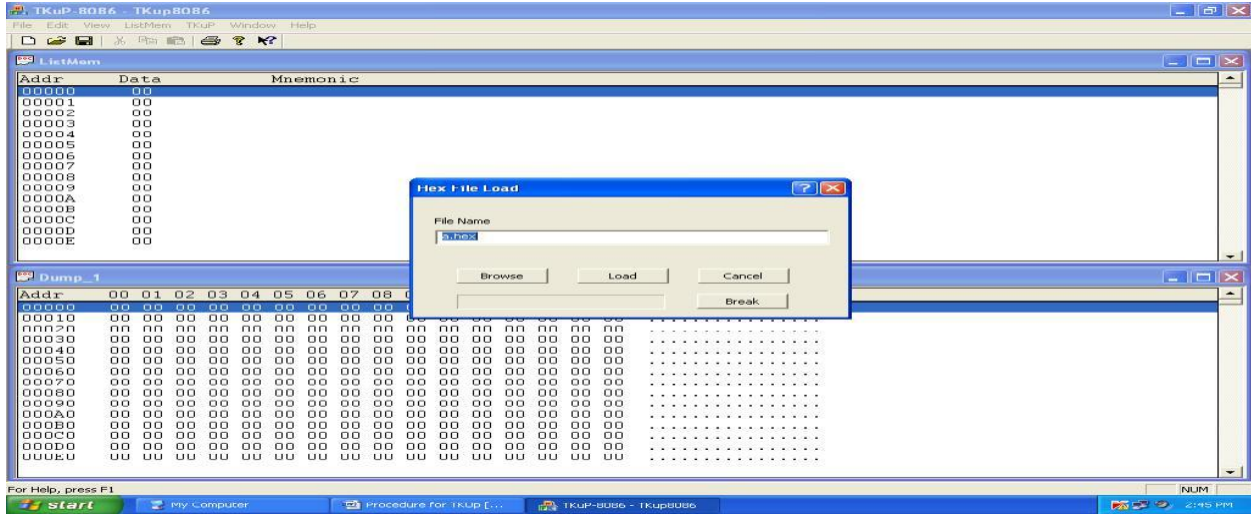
TKuP-8086 - TKup8086

File Edit View ListMem TKuP Window Help

ListMem

| Addr | Data | Mnemonic |
|---|---|---|
| 00000 | 00 | |
| 00001 | 00 | |
| 00002 | 00 | |
| 00003 | 00 | |
| 00004 | 00 | |
| 00005 | 00 | |
| 00006 | 00 | |
| 00007 | 00 | |
| 00008 | 00 | |
| 00009 | 00 | |
| 0000A | 00 | |
| 0000B | 00 | |
| 0000C | 00 | |
| 0000D | 00 | |
| 0000E | 00 | |

Hex File Load

File Name

a.hex

Browse Load Cancel

Break

Dump_1

| Addr | 00 | 01 | 02 | 03 | 04 | 05 | 06 | 07 | 08 | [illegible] |
|---|---|---|---|---|---|---|---|---|---|---|
| 00000 | 00 | 00 | 00 | 00 | 00 | 00 | 00 | 00 | 00 | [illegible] |
| 00010 | 00 | 00 | 00 | 00 | 00 | 00 | 00 | 00 | 00 | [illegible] |
| 00020 | 00 | 00 | 00 | 00 | 00 | 00 | 00 | 00 | 00 | 00 00 00 00 00 00 00 00 ................ |
| 00030 | 00 | 00 | 00 | 00 | 00 | 00 | 00 | 00 | 00 | 00 00 00 00 00 00 00 00 ................ |
| 00040 | 00 | 00 | 00 | 00 | 00 | 00 | 00 | 00 | 00 | 00 00 00 00 00 00 00 00 ................ |
| 00050 | 00 | 00 | 00 | 00 | 00 | 00 | 00 | 00 | 00 | 00 00 00 00 00 00 00 00 ................ |
| 00060 | 00 | 00 | 00 | 00 | 00 | 00 | 00 | 00 | 00 | 00 00 00 00 00 00 00 00 ................ |
| 00070 | 00 | 00 | 00 | 00 | 00 | 00 | 00 | 00 | 00 | 00 00 00 00 00 00 00 00 ................ |
| 00080 | 00 | 00 | 00 | 00 | 00 | 00 | 00 | 00 | 00 | 00 00 00 00 00 00 00 00 ................ |
| 00090 | 00 | 00 | 00 | 00 | 00 | 00 | 00 | 00 | 00 | 00 00 00 00 00 00 00 00 ................ |
| 000A0 | 00 | 00 | 00 | 00 | 00 | 00 | 00 | 00 | 00 | 00 00 00 00 00 00 00 00 ................ |
| 000B0 | 00 | 00 | 00 | 00 | 00 | 00 | 00 | 00 | 00 | 00 00 00 00 00 00 00 00 ................ |
| 000C0 | 00 | 00 | 00 | 00 | 00 | 00 | 00 | 00 | 00 | 00 00 00 00 00 00 00 00 ................ |
| 000D0 | 00 | 00 | 00 | 00 | 00 | 00 | 00 | 00 | 00 | 00 00 00 00 00 00 00 00 ................ |
| 000E0 | 00 | 00 | 00 | 00 | 00 | 00 | 00 | 00 | 00 | 00 00 00 00 00 00 00 00 ................ |

For Help, press F1

NUM

start My Computer Procedure for TKUp [... TKuP-8086 - TKup8086 2:45 PM